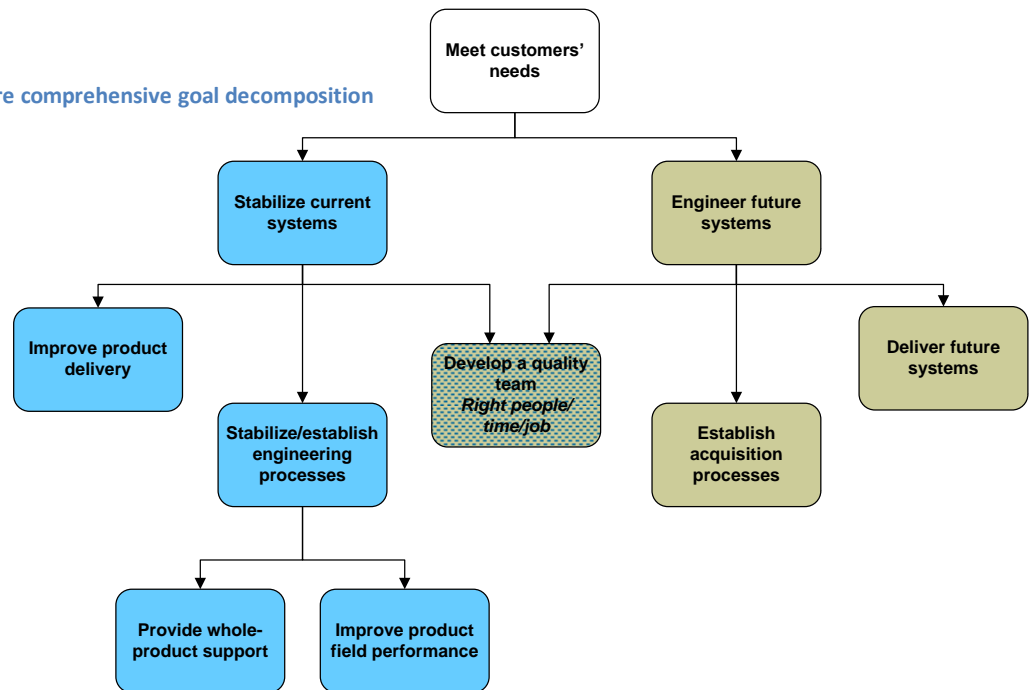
re comprehensive goal decomposition

Meet customers' needs

Stabilize current systems

Engineer future systems

Improve product delivery

Develop a quality team
*Right people/ time/job*

Deliver future systems

Stabilize/establish engineering processes

Establish acquisition processes

Provide whole-product support

Improve product field performance